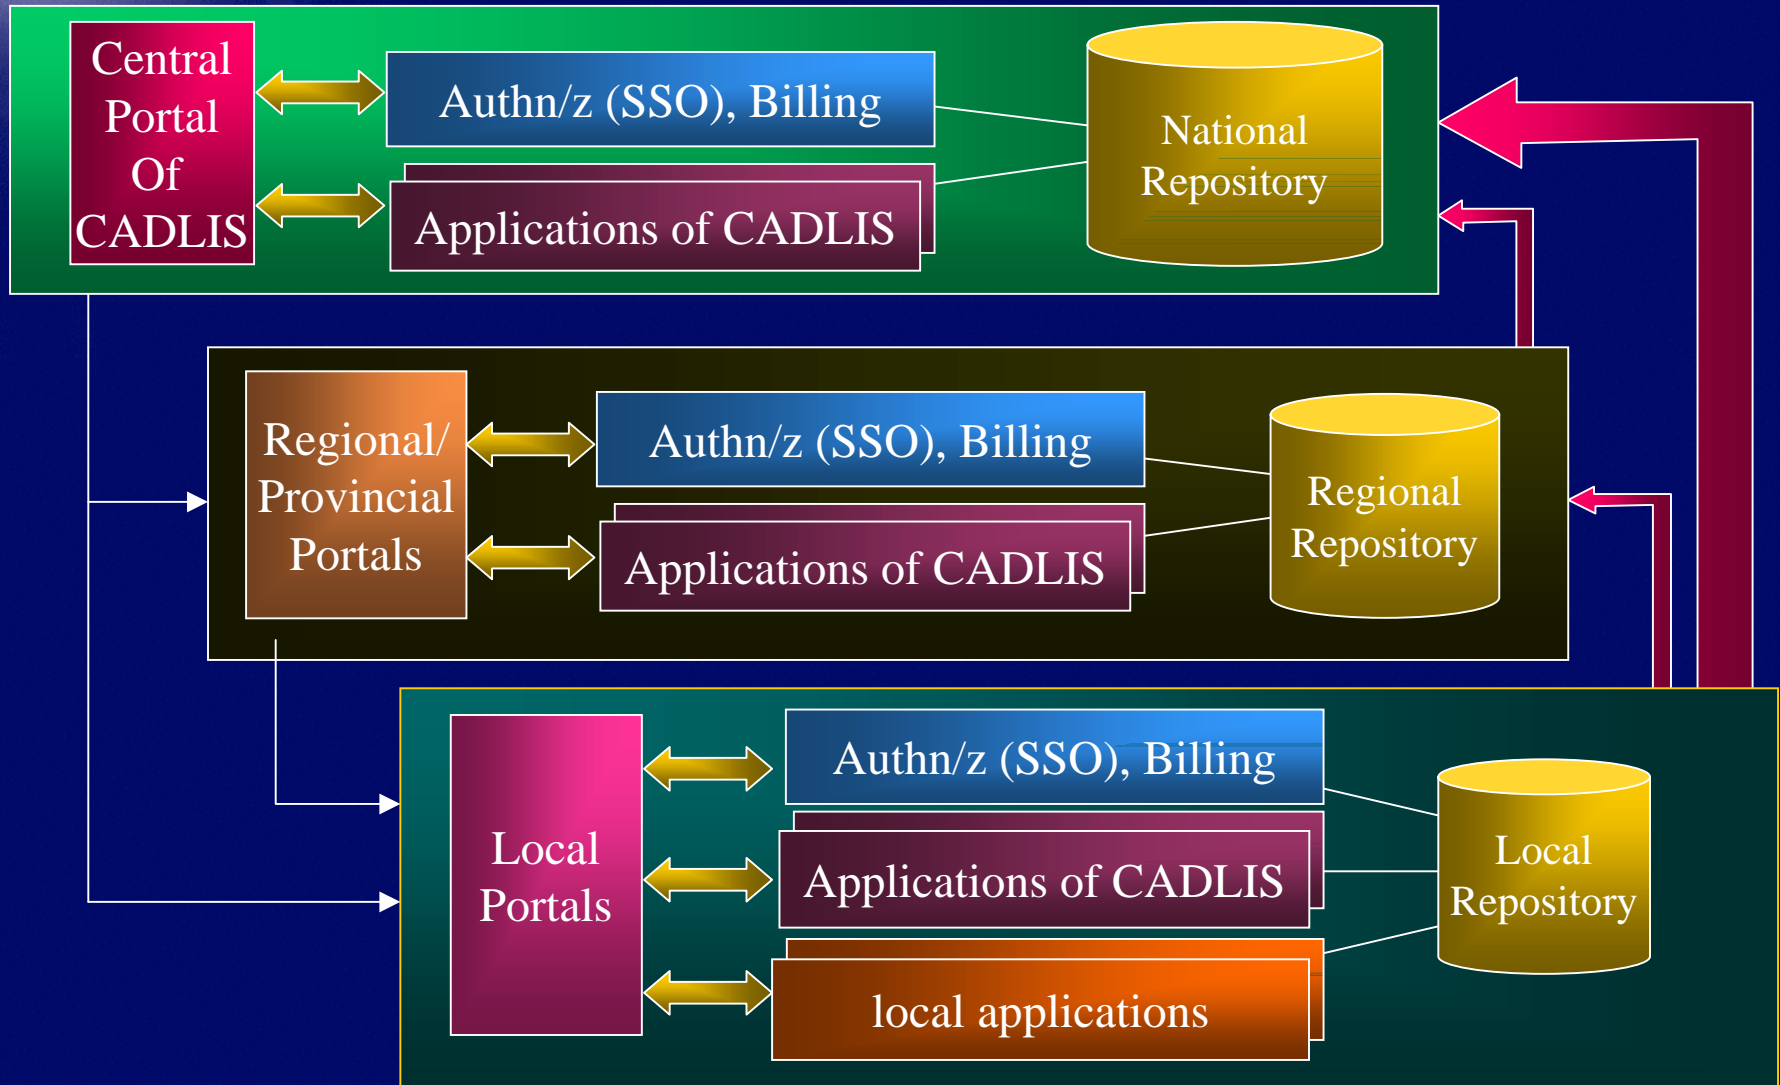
Central Portal Of CADLIS

Authn/z (SSO), Billing

Applications of CADLIS

National Repository

Regional/ Provincial Portals

Authn/z (SSO), Billing

Applications of CADLIS

Regional Repository

Local Portals

Authn/z (SSO), Billing

Applications of CADLIS

local applications

Local Repository